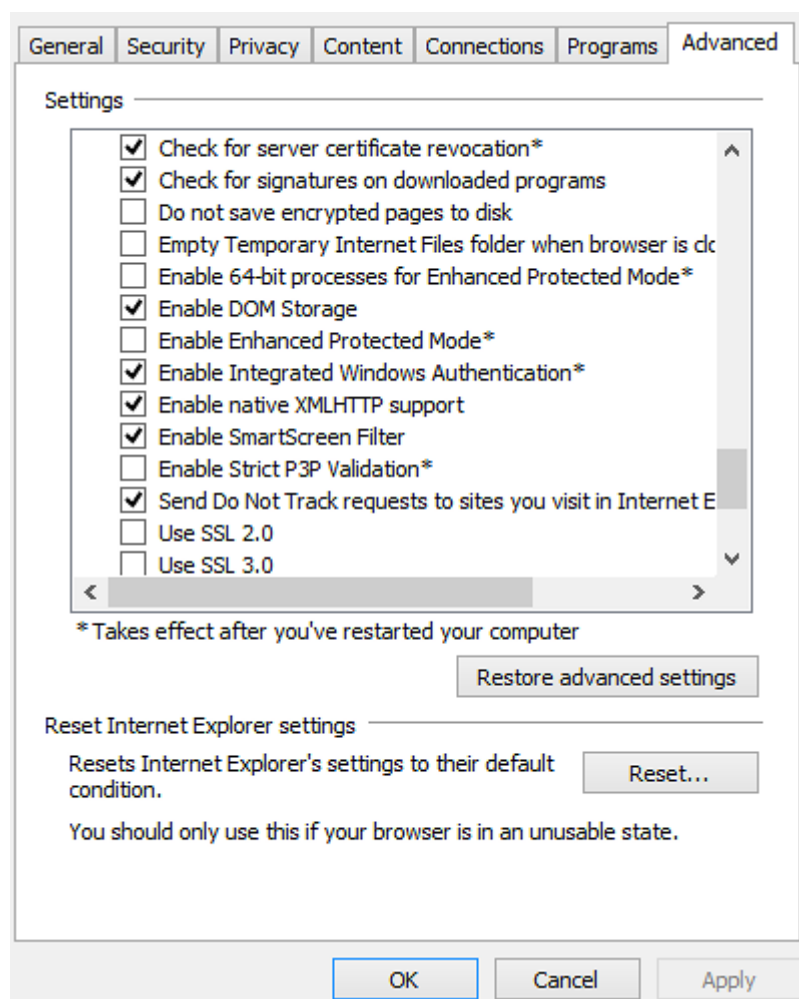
General | Security | Privacy | Content | Connections | Programs | Advanced

Settings

Check for server certificate revocation*
Check for signatures on downloaded programs
Do not save encrypted pages to disk
Empty Temporary Internet Files folder when browser is clc
Enable 64-bit processes for Enhanced Protected Mode*
Enable DOM Storage
Enable Enhanced Protected Mode*
Enable Integrated Windows Authentication*
Enable native XMLHTTP support
Enable SmartScreen Filter
Enable Strict P3P Validation*
Send Do Not Track requests to sites you visit in Internet E
Use SSL 2.0
Use SSL 3.0

*Takes effect after you've restarted your computer

Restore advanced settings

Reset Internet Explorer settings

Resets Internet Explorer's settings to their default condition.

Reset...

You should only use this if your browser is in an unusable state.

OK | Cancel | Apply